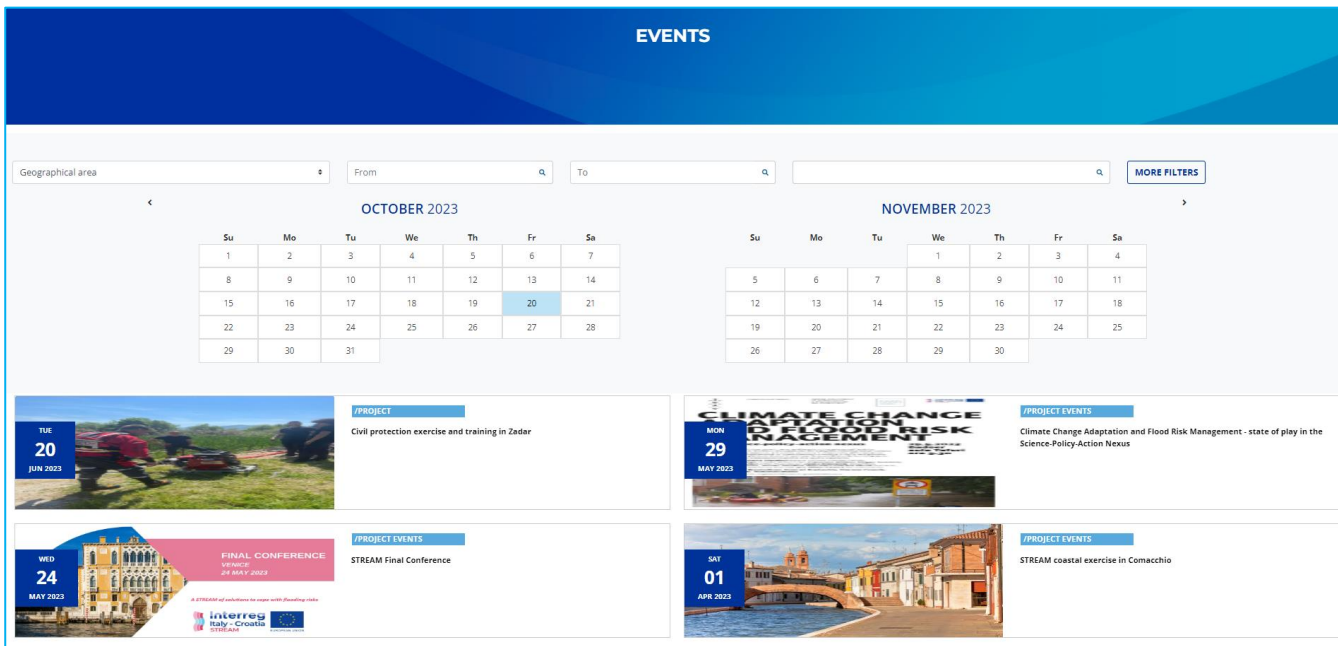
EVENTS

Geographical area

From

To

MORE FILTERS

‹

OCTOBER 2023

| Su | Mo | Tu | We | Th | Fr | Sa |
|---|---|---|---|---|---|---|
| 1 | 2 | 3 | 4 | 5 | 6 | 7 |
| 8 | 9 | 10 | 11 | 12 | 13 | 14 |
| 15 | 16 | 17 | 18 | 19 | 20 | 21 |
| 22 | 23 | 24 | 25 | 26 | 27 | 28 |
| 29 | 30 | 31 | | | | |

NOVEMBER 2023

›

| Su | Mo | Tu | We | Th | Fr | Sa |
|---|---|---|---|---|---|---|
| | | | 1 | 2 | 3 | 4 |
| 5 | 6 | 7 | 8 | 9 | 10 | 11 |
| 12 | 13 | 14 | 15 | 16 | 17 | 18 |
| 19 | 20 | 21 | 22 | 23 | 24 | 25 |
| 26 | 27 | 28 | 29 | 30 | | |

TUE
20
JUN 2023

/PROJECT

Civil protection exercise and training in Zadar

CLIMATE CHANGE
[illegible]APTATION
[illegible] FLOOD RISK
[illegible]NAGEMENT

MON
29
MAY 2023

/PROJECT EVENTS

Climate Change Adaptation and Flood Risk Management - state of play in the Science-Policy-Action Nexus

FINAL CONFERENCE
VENICE
24 MAY 2023

WED
24
MAY 2023

A STREAM of solutions to cope with flooding risks

interreg
Italy - Croatia
STREAM

/PROJECT EVENTS

STREAM Final Conference

SAT
01
APR 2023

/PROJECT EVENTS

STREAM coastal exercise in Comacchio